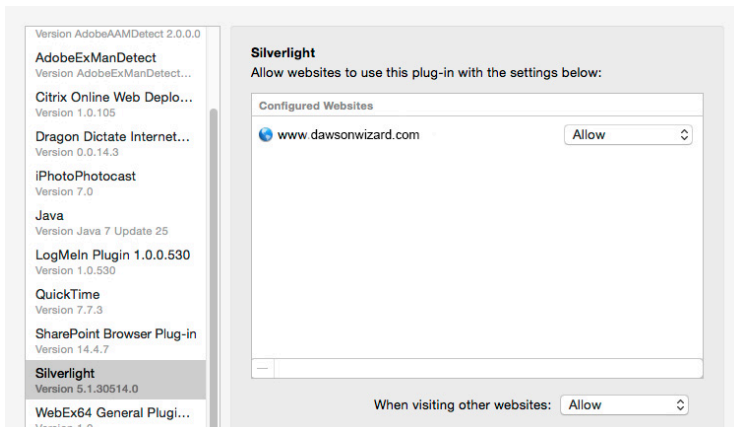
Version AdobeAAMDetect 2.0.0.0
AdobeExManDetect
Version AdobeExManDetect...
Citrix Online Web Deplo...
Version 1.0.105
Dragon Dictate Internet...
Version 0.0.14.3
iPhotoPhotocast
Version 7.0
Java
Version Java 7 Update 25
LogMeIn Plugin 1.0.0.530
Version 1.0.530
QuickTime
Version 7.7.3
SharePoint Browser Plug-in
Version 14.4.7
Silverlight
Version 5.1.30514.0
WebEx64 General Plugi...
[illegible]

Silverlight
Allow websites to use this plug-in with the settings below:

Configured Websites
www.dawsonwizard.com Allow

—

When visiting other websites: Allow